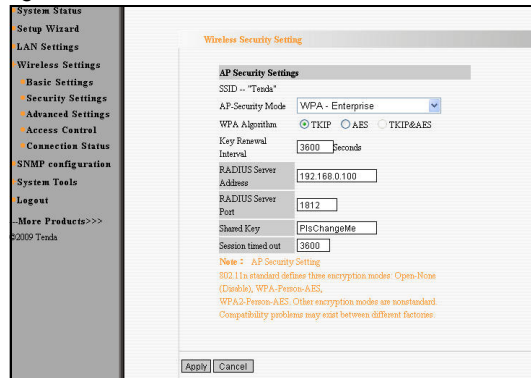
System Status
Setup Wizard
LAN Settings
Wireless Settings
Basic Settings
Security Settings
Advanced Settings
Access Control
Connection Status
SNMP configuration
System Tools
Logout
--More Products>>>
©2009 Tenda

Wireless Security Setting

AP Security Settings
SSID -- "Tenda"
AP-Security Mode WPA - Enterprise
WPA Algorithm TKIP AES TKIP&AES
Key Renewal Interval 3600 Seconds
RADIUS Server Address 192.168.0.100
RADIUS Server Port 1812
Shared Key PlsChangeMe
Session timed out 3600
Note : AP Security Setting
802.11n standard defines three encryption modes: Open-None (Disable), WPA-Person-AES, WPA2-Person-AES. Other encryption modes are nonstandard. Compatibility problems may exist between different factories.

Apply Cancel